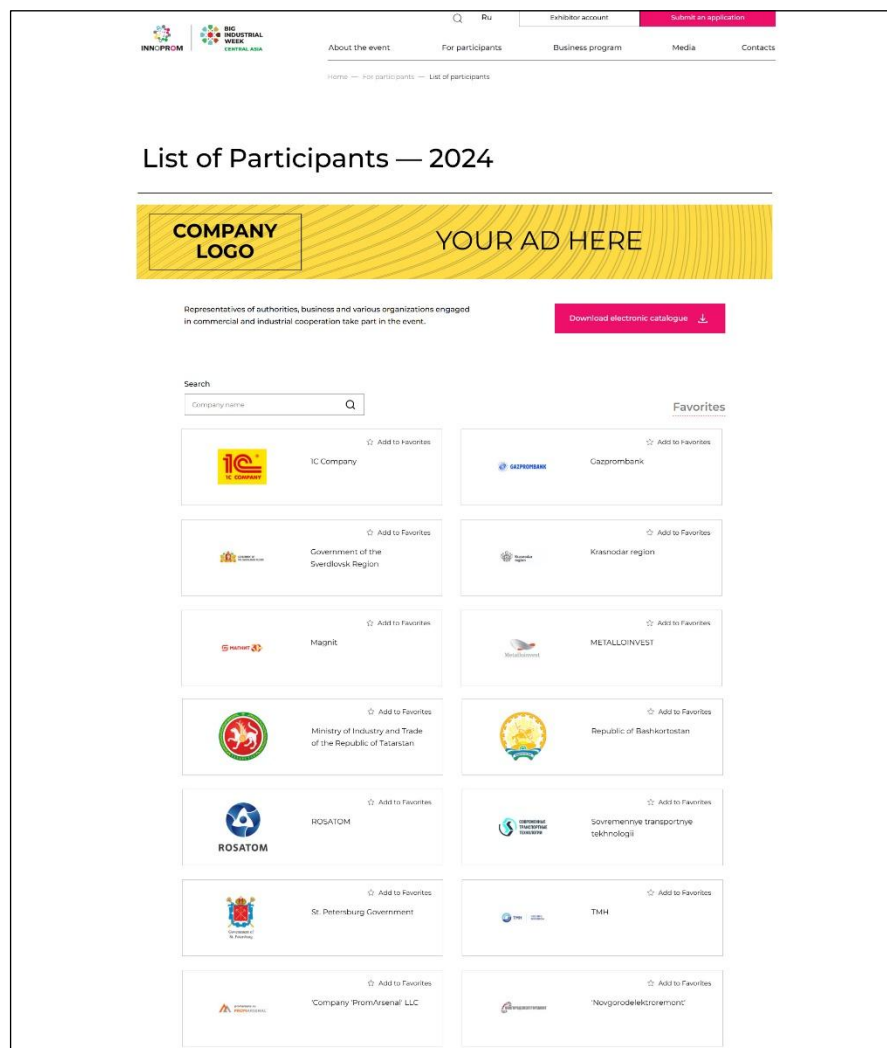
INNOPROM BIG INDUSTRIAL WEEK CENTRAL ASIA

Ru Exhibitor account Submit an application

About the event For participants Business program Media Contacts

Home — For participants — List of participants

List of Participants — 2024

COMPANY LOGO

YOUR AD HERE

Representatives of authorities, business and various organizations engaged in commercial and industrial cooperation take part in the event.

Download electronic catalogue

Search

Company name

Favorites

1C COMPANY

Add to Favorites

1C Company

GAZPROMBANK

Add to Favorites

Gazprombank

Add to Favorites

Government of the Sverdlovsk Region

Add to Favorites

Krasnodar region

Add to Favorites

Magnit

Metalloinvest

Add to Favorites

METALLOINVEST

Add to Favorites

Ministry of Industry and Trade of the Republic of Tatarstan

Add to Favorites

Republic of Bashkortostan

ROSATOM

Add to Favorites

ROSATOM

Add to Favorites

Sovremennye transportnye tekhnologii

Add to Favorites

St. Petersburg Government

Add to Favorites

TMH

Add to Favorites

'Company 'PromArsenal' LLC

Add to Favorites

'Novgorodelektroremont'